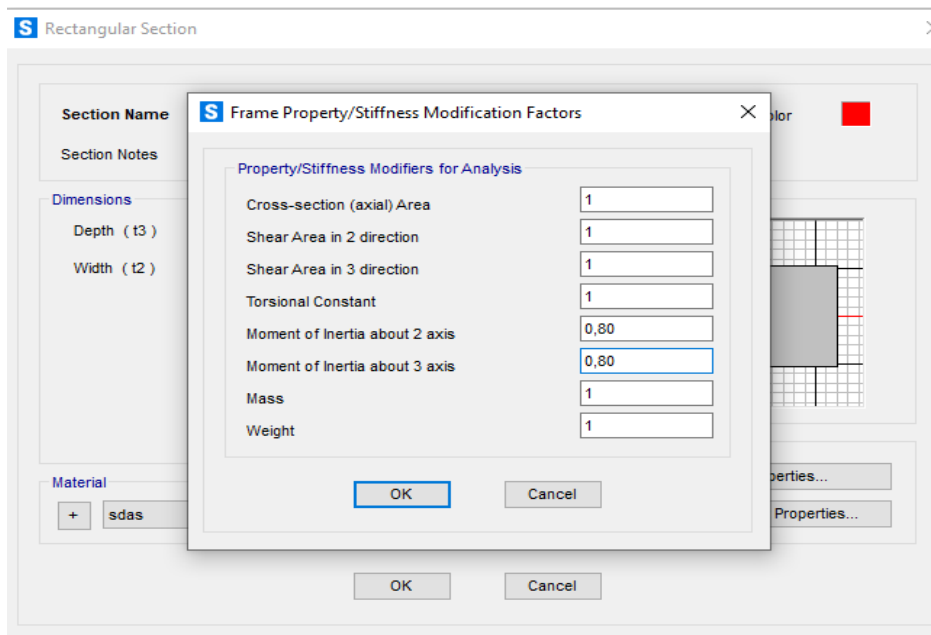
S Rectangular Section

Section Name

Section Notes

Dimensions

Depth ( t3 )

Width ( t2 )

Material

+ sdas

olor

perties...

Properties...

OK

Cancel

S Frame Property/Stiffness Modification Factors

Property/Stiffness Modifiers for Analysis

| | |
|---|---|
| Cross-section (axial) Area | 1 |
| Shear Area in 2 direction | 1 |
| Shear Area in 3 direction | 1 |
| Torsional Constant | 1 |
| Moment of Inertia about 2 axis | 0,80 |
| Moment of Inertia about 3 axis | 0,80 |
| Mass | 1 |
| Weight | 1 |

OK

Cancel